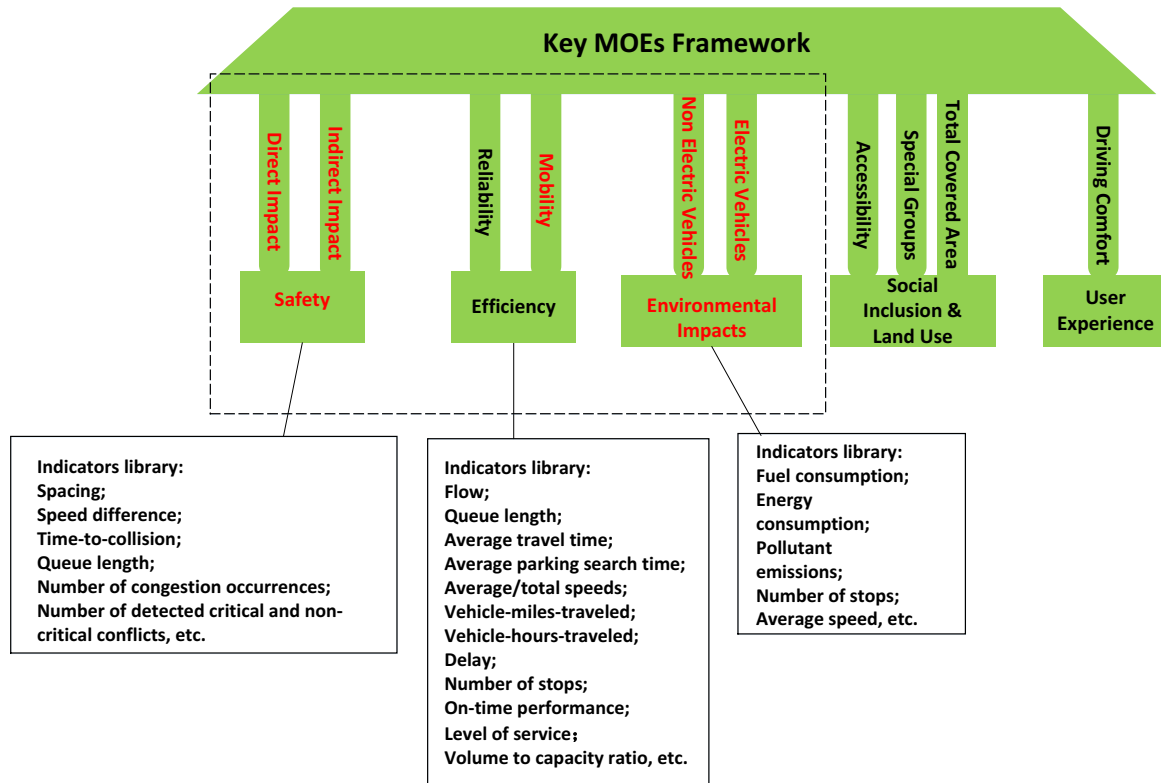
Key MOEs Framework

Direct Impact
Indirect Impact
Safety

Reliability
Mobility
Efficiency

Non Electric Vehicles
Electric Vehicles
Environmental Impacts

Accessibility
Special Groups
Total Covered Area
Social Inclusion & Land Use

Driving Comfort
User Experience

Indicators library:
Spacing;
Speed difference;
Time-to-collision;
Queue length;
Number of congestion occurrences;
Number of detected critical and non-critical conflicts, etc.

Indicators library:
Flow;
Queue length;
Average travel time;
Average parking search time;
Average/total speeds;
Vehicle-miles-traveled;
Vehicle-hours-traveled;
Delay;
Number of stops;
On-time performance;
Level of service；
Volume to capacity ratio, etc.

Indicators library:
Fuel consumption;
Energy consumption;
Pollutant emissions;
Number of stops;
Average speed, etc.